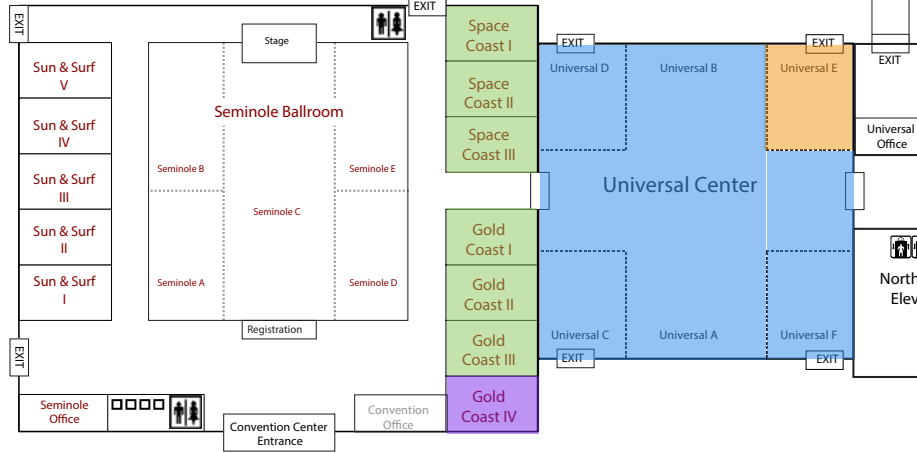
EXIT
EXIT
Stage
Space Coast I
Space Coast II
Space Coast III
EXIT
EXIT
EXIT
Universal D
Universal B
Universal E
Universal Office
Sun & Surf V
Sun & Surf IV
Sun & Surf III
Sun & Surf II
Sun & Surf I
Seminole Ballroom
Seminole B
Seminole E
Seminole C
Seminole A
Seminole D
Registration
Gold Coast I
Gold Coast II
Gold Coast III
Gold Coast IV
Universal Center
Universal C
Universal A
Universal F
EXIT
EXIT
North
Elev
EXIT
Seminole Office
Convention Center Entrance
Convention Office